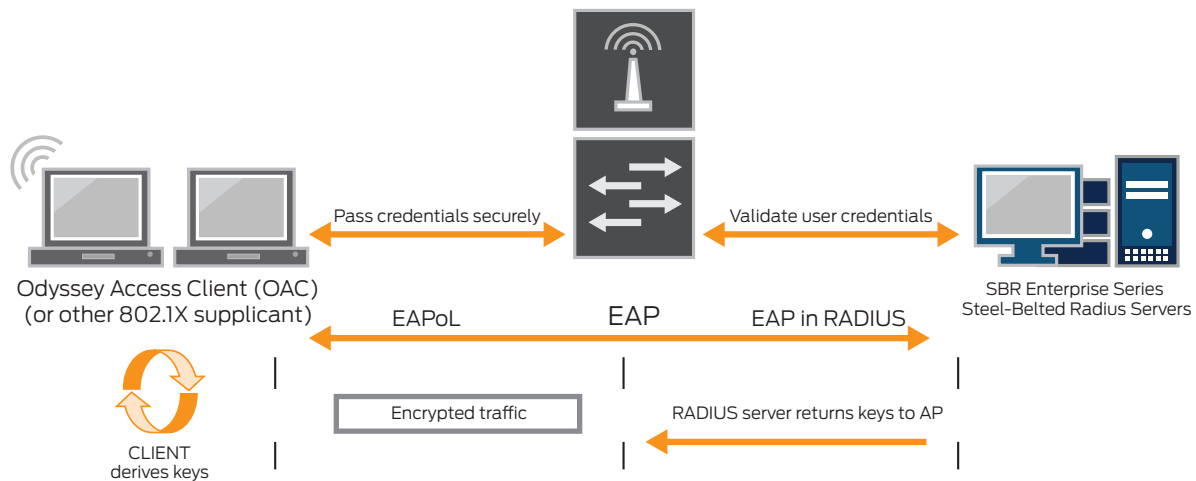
Pass credentials securely

Validate user credentials

Odyssey Access Client (OAC)
(or other 802.1X supplicant)

SBR Enterprise Series
Steel-Belted Radius Servers

EAPoL

EAP

EAP in RADIUS

Encrypted traffic

RADIUS server returns keys to AP

CLIENT
derives keys